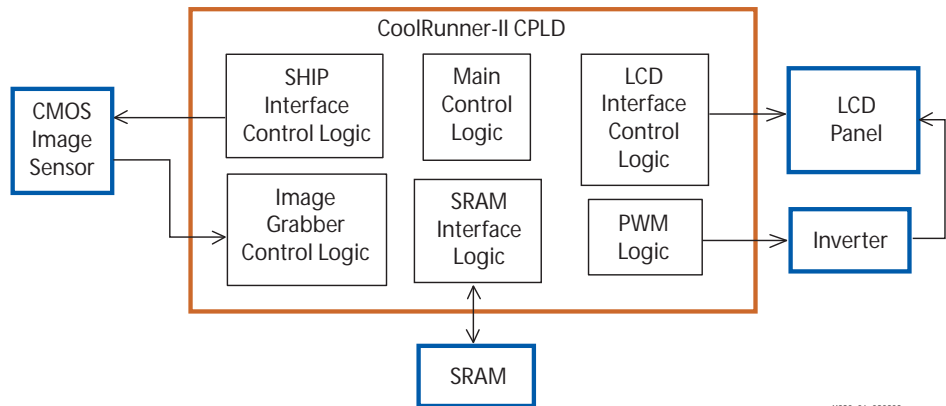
CoolRunner-II CPLD

CMOS Image Sensor

SHIP Interface Control Logic

Main Control Logic

LCD Interface Control Logic

LCD Panel

Image Grabber Control Logic

SRAM Interface Logic

PWM Logic

Inverter

SRAM

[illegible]